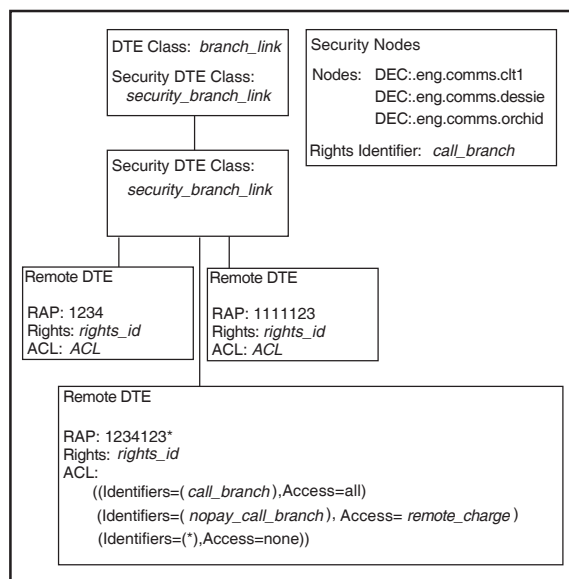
DTE Class: *branch_link*

Security DTE Class: *security_branch_link*

Security Nodes

Nodes: DEC:.eng.comms.clt1
DEC:.eng.comms.dessie
DEC:.eng.comms.orchid

Rights Identifier: *call_branch*

Security DTE Class: *security_branch_link*

Remote DTE

RAP: 1234
Rights: *rights_id*
ACL: *ACL*

Remote DTE

RAP: 1111123
Rights: *rights_id*
ACL: *ACL*

Remote DTE

RAP: 1234123*
Rights: *rights_id*
ACL:
((Identifiers=( *call_branch* ),Access=all)
(Identifiers=( *nopay_call_branch* ), Access= *remote_charge* )
(Identifiers=(*),Access=none))